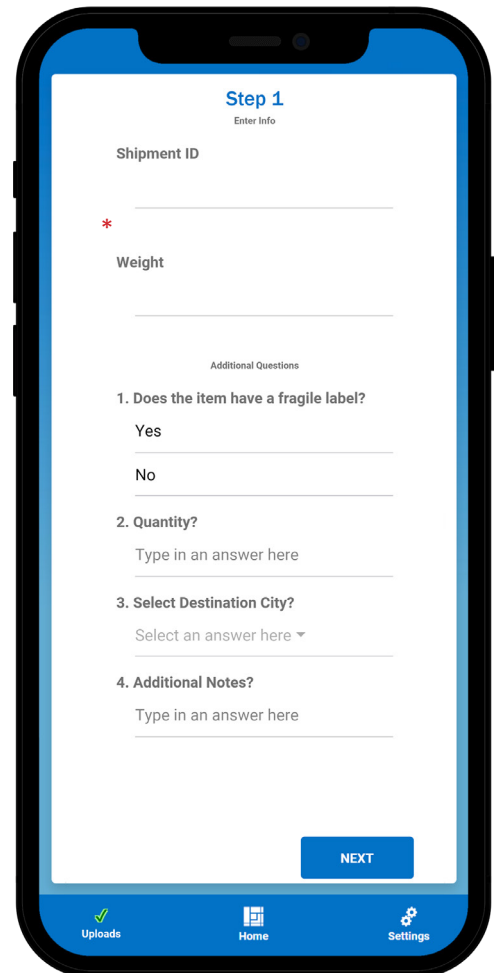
Step 1
Enter Info

Shipment ID

*

Weight

Additional Questions

1. Does the item have a fragile label?

Yes

No

2. Quantity?

Type in an answer here

3. Select Destination City?

Select an answer here

4. Additional Notes?

Type in an answer here

NEXT

Uploads

Home

Settings